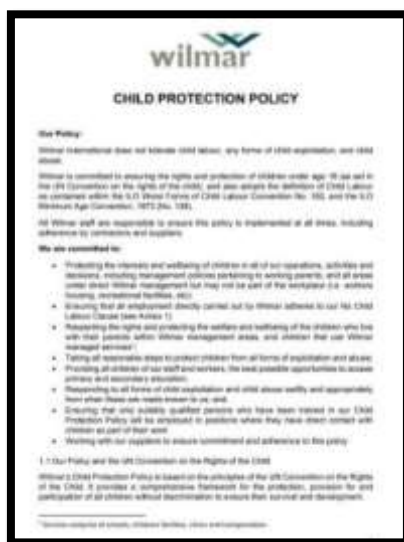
wilmar

CHILD PROTECTION POLICY

Our Policy:

Wilmar International does not tolerate child labour, any form of child exploitation, and child abuse.

Wilmar is committed to ensuring the rights and protection of children under age 18 (as set in the UN Convention on the rights of the child), and also adopts the definition of Child Labour as contained within the ILO Worst Forms of Child Labour Convention No. 182 and the ILO Minimum Age Convention, 1973 (No. 138).

All Wilmar staff are responsible to ensure this policy is implemented at all times, including adherence by contractors and suppliers.

We are committed to:

- Protecting the interests and wellbeing of children in all of our operations, activities and decisions, including management policies pertaining to working parents, and all areas under direct Wilmar management but may not be part of the workplace (i.e. workers housing, recreational facilities, etc);
- Ensuring that all employment directly carried out by Wilmar adheres to our No Child Labour Clause (see Annex 1);
- Respecting the rights and protecting the welfare and wellbeing of the children who live with their parents within Wilmar management areas, and children that use Wilmar managed services¹;
- Taking all reasonable steps to protect children from all forms of exploitation and abuse;
- Providing all children of our staff and workers, the best possible opportunities to access primary and secondary education;
- Responding to all forms of child exploitation and child abuse swiftly and appropriately from when these are made known to us; and,
- Ensuring that only suitably qualified persons who have been trained in our Child Protection Policy will be employed in positions where they have direct contact with children as part of their work.
- Working with our suppliers to ensure commitment and adherence to this policy.

1.1 Our Policy and the UN Convention on the Rights of the Child

Wilmar's Child Protection Policy is based on the principles of the UN Convention on the Rights of the Child. It provides a comprehensive framework for the protection, provision for and participation of all children without discrimination to ensure their survival and development.

¹ Services comprise of schools, childcare facilities, clinic and transportation.